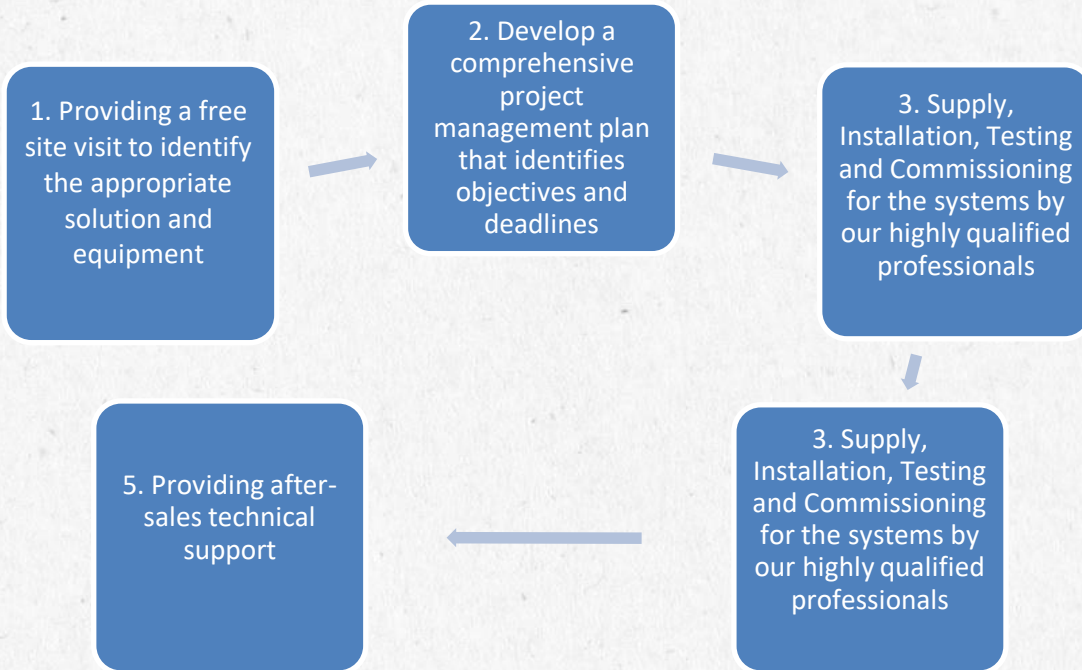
1. Providing a free site visit to identify the appropriate solution and equipment

2. Develop a comprehensive project management plan that identifies objectives and deadlines

3. Supply, Installation, Testing and Commissioning for the systems by our highly qualified professionals

3. Supply, Installation, Testing and Commissioning for the systems by our highly qualified professionals

5. Providing after-sales technical support